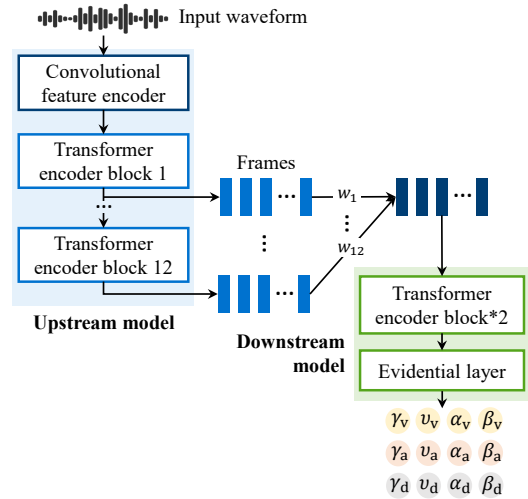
Input waveform

Convolutional feature encoder

Transformer encoder block 1

Transformer encoder block 12

Upstream model

Frames

$w_1$

$w_{12}$

Downstream model

Transformer encoder block*2

Evidential layer

$\gamma_v$ $\upsilon_v$ $\alpha_v$ $\beta_v$

$\gamma_a$ $\upsilon_a$ $\alpha_a$ $\beta_a$

$\gamma_d$ $\upsilon_d$ $\alpha_d$ $\beta_d$